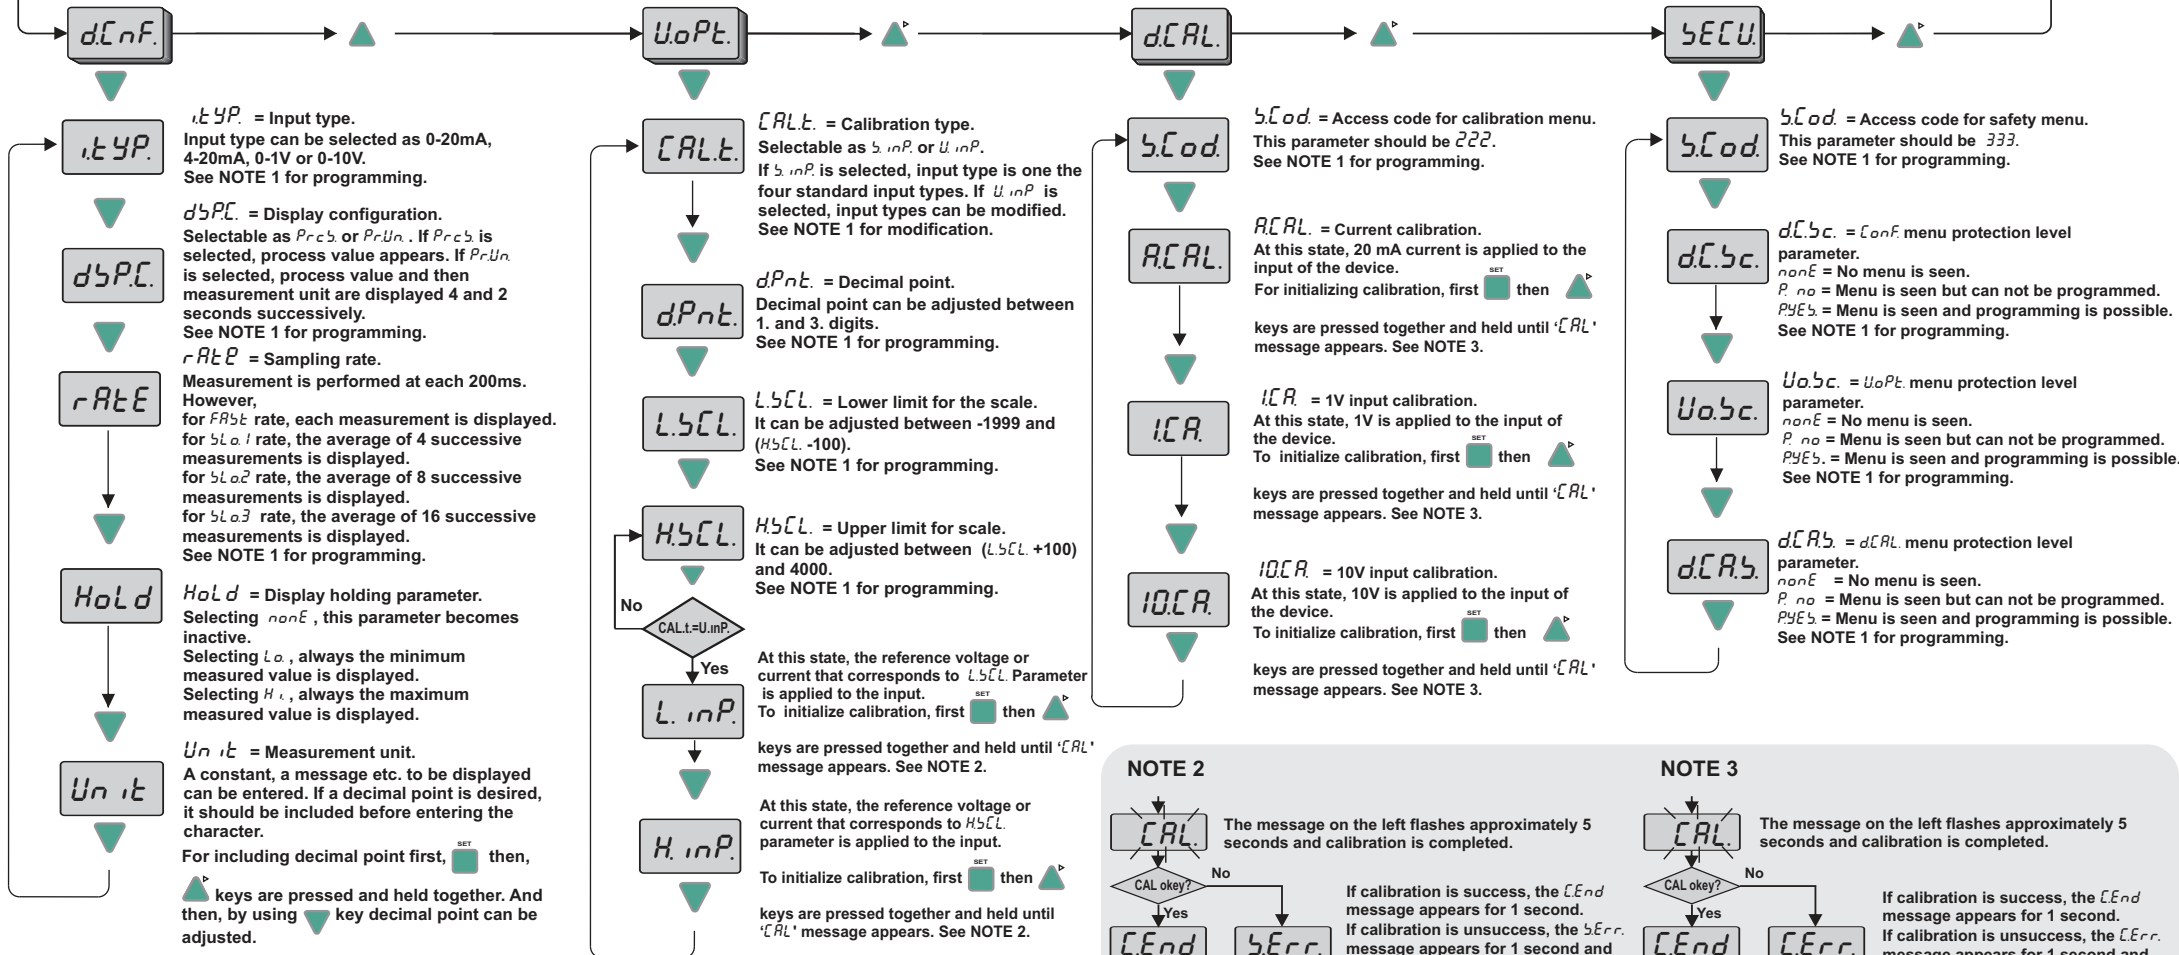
d.CnF.

U.oPt.

d.CAL.

SECU.

i.tYP.

i.tYP. = Input type.
Input type can be selected as 0-20mA, 4-20mA, 0-1V or 0-10V.
See NOTE 1 for programming.

dSP.C.

dSP.C. = Display configuration.
Selectable as Pr.cS. or Pr.Un.. If Pr.cS. is selected, process value appears. If Pr.Un. is selected, process value and then measurement unit are displayed 4 and 2 seconds successively.
See NOTE 1 for programming.

rAtE

rAtE = Sampling rate.
Measurement is performed at each 200ms. However,
for FASt rate, each measurement is displayed.
for SLo.1 rate, the average of 4 successive measurements is displayed.
for SLo2 rate, the average of 8 successive measurements is displayed.
for SLo3 rate, the average of 16 successive measurements is displayed.
See NOTE 1 for programming.

HoLd

HoLd = Display holding parameter.
Selecting nonE , this parameter becomes inactive.
Selecting Lo. , always the minimum measured value is displayed.
Selecting Hi , always the maximum measured value is displayed.

Un it

Un it = Measurement unit.
A constant, a message etc. to be displayed can be entered. If a decimal point is desired, it should be included before entering the character.
For including decimal point first, SET then, keys are pressed and held together. And then, by using key decimal point can be adjusted.

CAL.t.

CAL.t. = Calibration type.
Selectable as S. inP. or U. inP..
If S. inP. is selected, input type is one the four standard input types. If U. inP is selected, input types can be modified.
See NOTE 1 for modification.

d.Pnt.

d.Pnt. = Decimal point.
Decimal point can be adjusted between 1. and 3. digits.
See NOTE 1 for programming.

L.SCL.

L.SCL. = Lower limit for the scale.
It can be adjusted between -1999 and (H.SCL. -100).
See NOTE 1 for programming.

H.SCL.

H.SCL. = Upper limit for scale.
It can be adjusted between (L.SCL. +100) and 4000.
See NOTE 1 for programming.

No
CAL.t.=U.inP.
Yes

L. inP.

At this state, the reference voltage or current that corresponds to L.SCL. Parameter is applied to the input.
To initialize calibration, first SET then keys are pressed together and held until 'CAL' message appears. See NOTE 2.

H. inP.

At this state, the reference voltage or current that corresponds to H.SCL. parameter is applied to the input.
To initialize calibration, first SET then keys are pressed together and held until 'CAL' message appears. See NOTE 2.

S.Cod.

S.Cod. = Access code for calibration menu.
This parameter should be 222.
See NOTE 1 for programming.

A.CAL.

A.CAL. = Current calibration.
At this state, 20 mA current is applied to the input of the device.
For initializing calibration, first SET then keys are pressed together and held until 'CAL' message appears. See NOTE 3.

1.CA.

1.CA. = 1V input calibration.
At this state, 1V is applied to the input of the device.
To initialize calibration, first SET then keys are pressed together and held until 'CAL' message appears. See NOTE 3.

10.CA.

10.CA. = 10V input calibration.
At this state, 10V is applied to the input of the device.
To initialize calibration, first SET then keys are pressed together and held until 'CAL' message appears. See NOTE 3.

S.Cod.

S.Cod. = Access code for safety menu.
This parameter should be 333.
See NOTE 1 for programming.

d.C.Sc.

d.C.Sc. = ConF. menu protection level parameter.
nonE = No menu is seen.
P. no = Menu is seen but can not be programmed.
P.YES. = Menu is seen and programming is possible.
See NOTE 1 for programming.

Uo.Sc.

Uo.Sc. = U.oPt. menu protection level parameter.
nonE = No menu is seen.
P. no = Menu is seen but can not be programmed.
P.YES. = Menu is seen and programming is possible.
See NOTE 1 for programming.

d.CA.S.

d.CA.S. = d.CAL. menu protection level parameter.
nonE = No menu is seen.
P. no = Menu is seen but can not be programmed.
P.YES. = Menu is seen and programming is possible.
See NOTE 1 for programming.

NOTE 2

CAL.
The message on the left flashes approximately 5 seconds and calibration is completed.
CAL okey?
No
Yes
C.End
S.Err.
If calibration is success, the C.End message appears for 1 second.
If calibration is unsuccess, the S.Err. message appears for 1 second and

NOTE 3

CAL.
The message on the left flashes approximately 5 seconds and calibration is completed.
CAL okey?
No
Yes
C.End
C.Err.
If calibration is success, the C.End message appears for 1 second.
If calibration is unsuccess, the C.Err. message appears for 1 second and